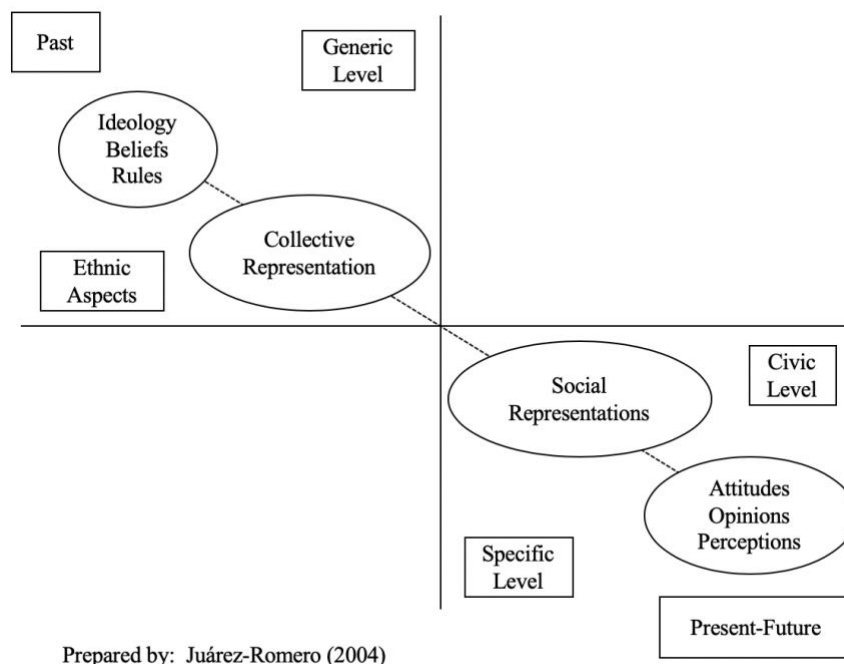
Past

Generic Level

Ideology Beliefs Rules

Collective Representation

Ethnic Aspects

Civic Level

Social Representations

Attitudes Opinions Perceptions

Specific Level

Present-Future

Prepared by: Juárez-Romero (2004)